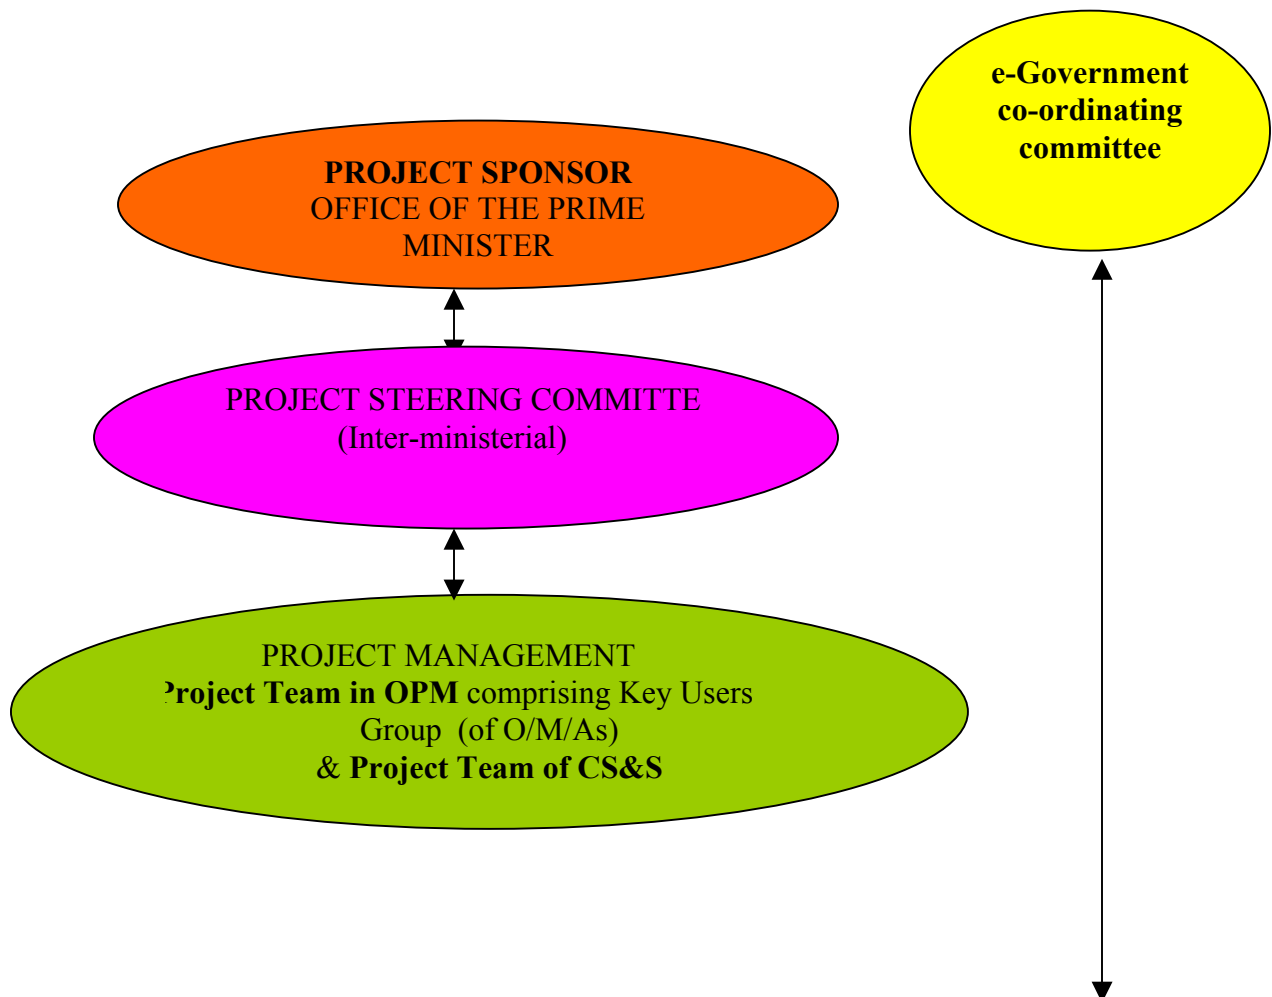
e-Government co-ordinating committee

PROJECT SPONSOR
OFFICE OF THE PRIME MINISTER

PROJECT STEERING COMMITTE
(Inter-ministerial)

PROJECT MANAGEMENT
Project Team in OPM comprising Key Users Group (of O/M/As)
& Project Team of CS&S